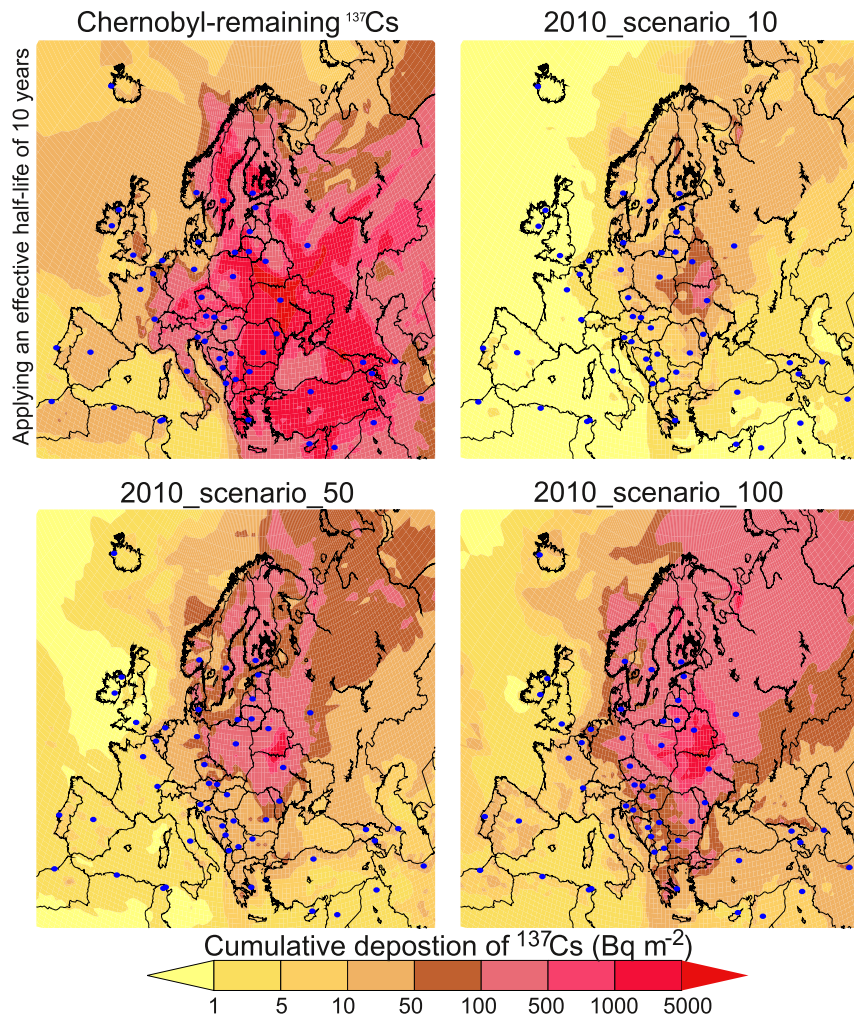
Chernobyl-remaining $^{137}$Cs

2010_scenario_10

Applying an effective half-life of 10 years

2010_scenario_50

2010_scenario_100

Cumulative depostion of $^{137}$Cs (Bq m$^{-2}$)

1 5 10 50 100 500 1000 5000